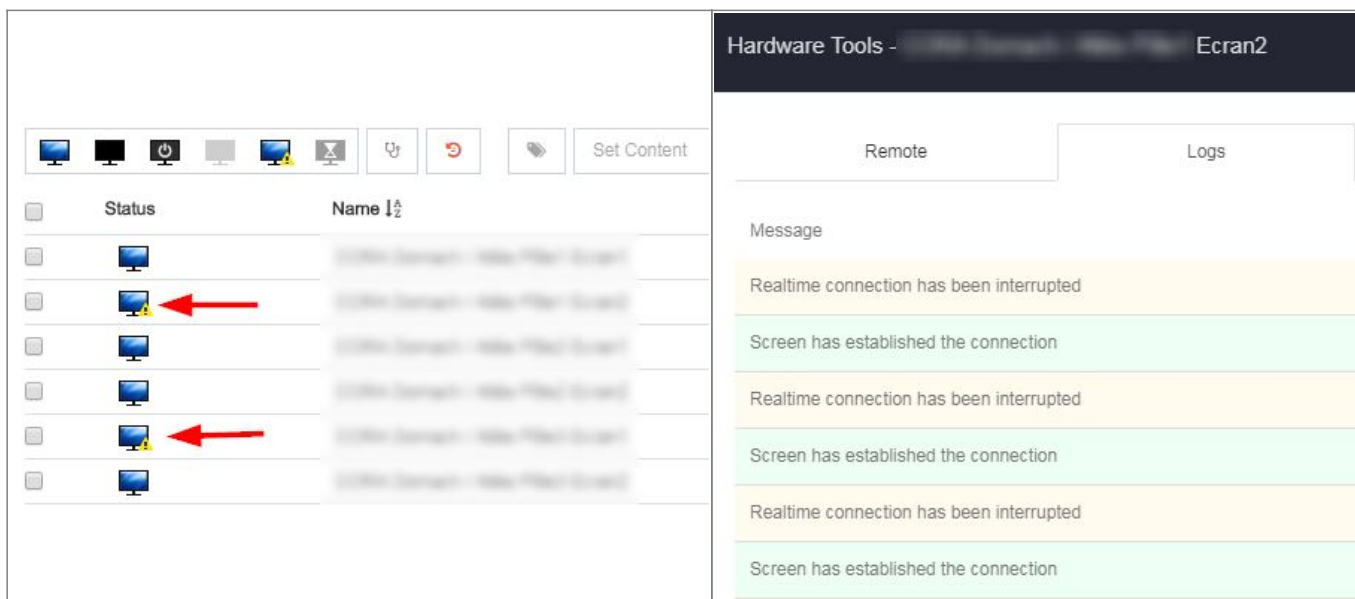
Set Content

| Status | Name |
|---|---|
| | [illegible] |
| | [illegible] |
| | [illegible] |
| | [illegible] |
| | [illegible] |
| | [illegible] |

Hardware Tools - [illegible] Ecran2

Remote

Logs

Message

Realtime connection has been interrupted

Screen has established the connection

Realtime connection has been interrupted

Screen has established the connection

Realtime connection has been interrupted

Screen has established the connection